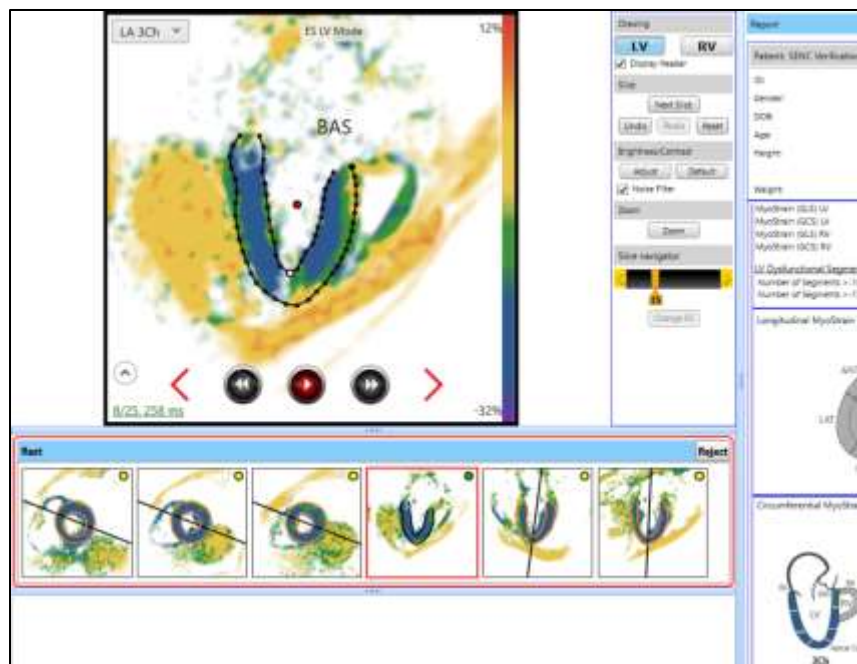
LA 3Ch

ES LV Mode

12%

BAS

8/25, 258 ms

-32%

Drawing

LV

RV

Display Header

Slice

Next Slice

Undo

Redo

Reset

Brightness/Contrast

Adjust

Default

Noise Filter

Zoom

Zoom

Slice navigator

Change All

Report

Patient: SENC Verification

ID

Gender

DOB

Age

Height

Weight

MyoStrain (GLS) LV

MyoStrain (GCS) LV

MyoStrain (GLS) RV

MyoStrain (GCS) RV

LV Dysfunctional Segments

Number of Segments > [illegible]

Number of Segments > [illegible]

Longitudinal MyoStrain

LAT

Circumferential MyoStrain

LV

3Ch

Rest

Reject